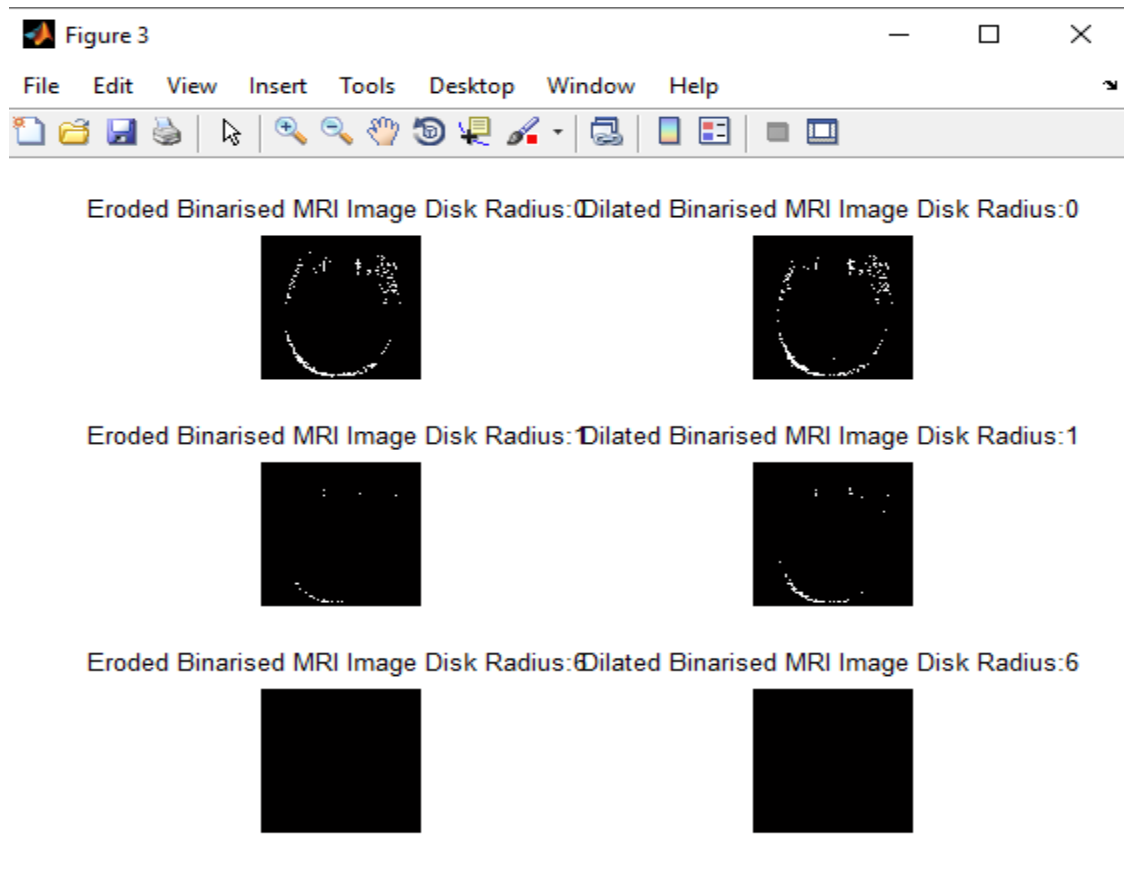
Figure 3

File Edit View Insert Tools Desktop Window Help

Eroded Binarised MRI Image Disk Radius:0

Dilated Binarised MRI Image Disk Radius:0

Eroded Binarised MRI Image Disk Radius:1

Dilated Binarised MRI Image Disk Radius:1

Eroded Binarised MRI Image Disk Radius:6

Dilated Binarised MRI Image Disk Radius:6